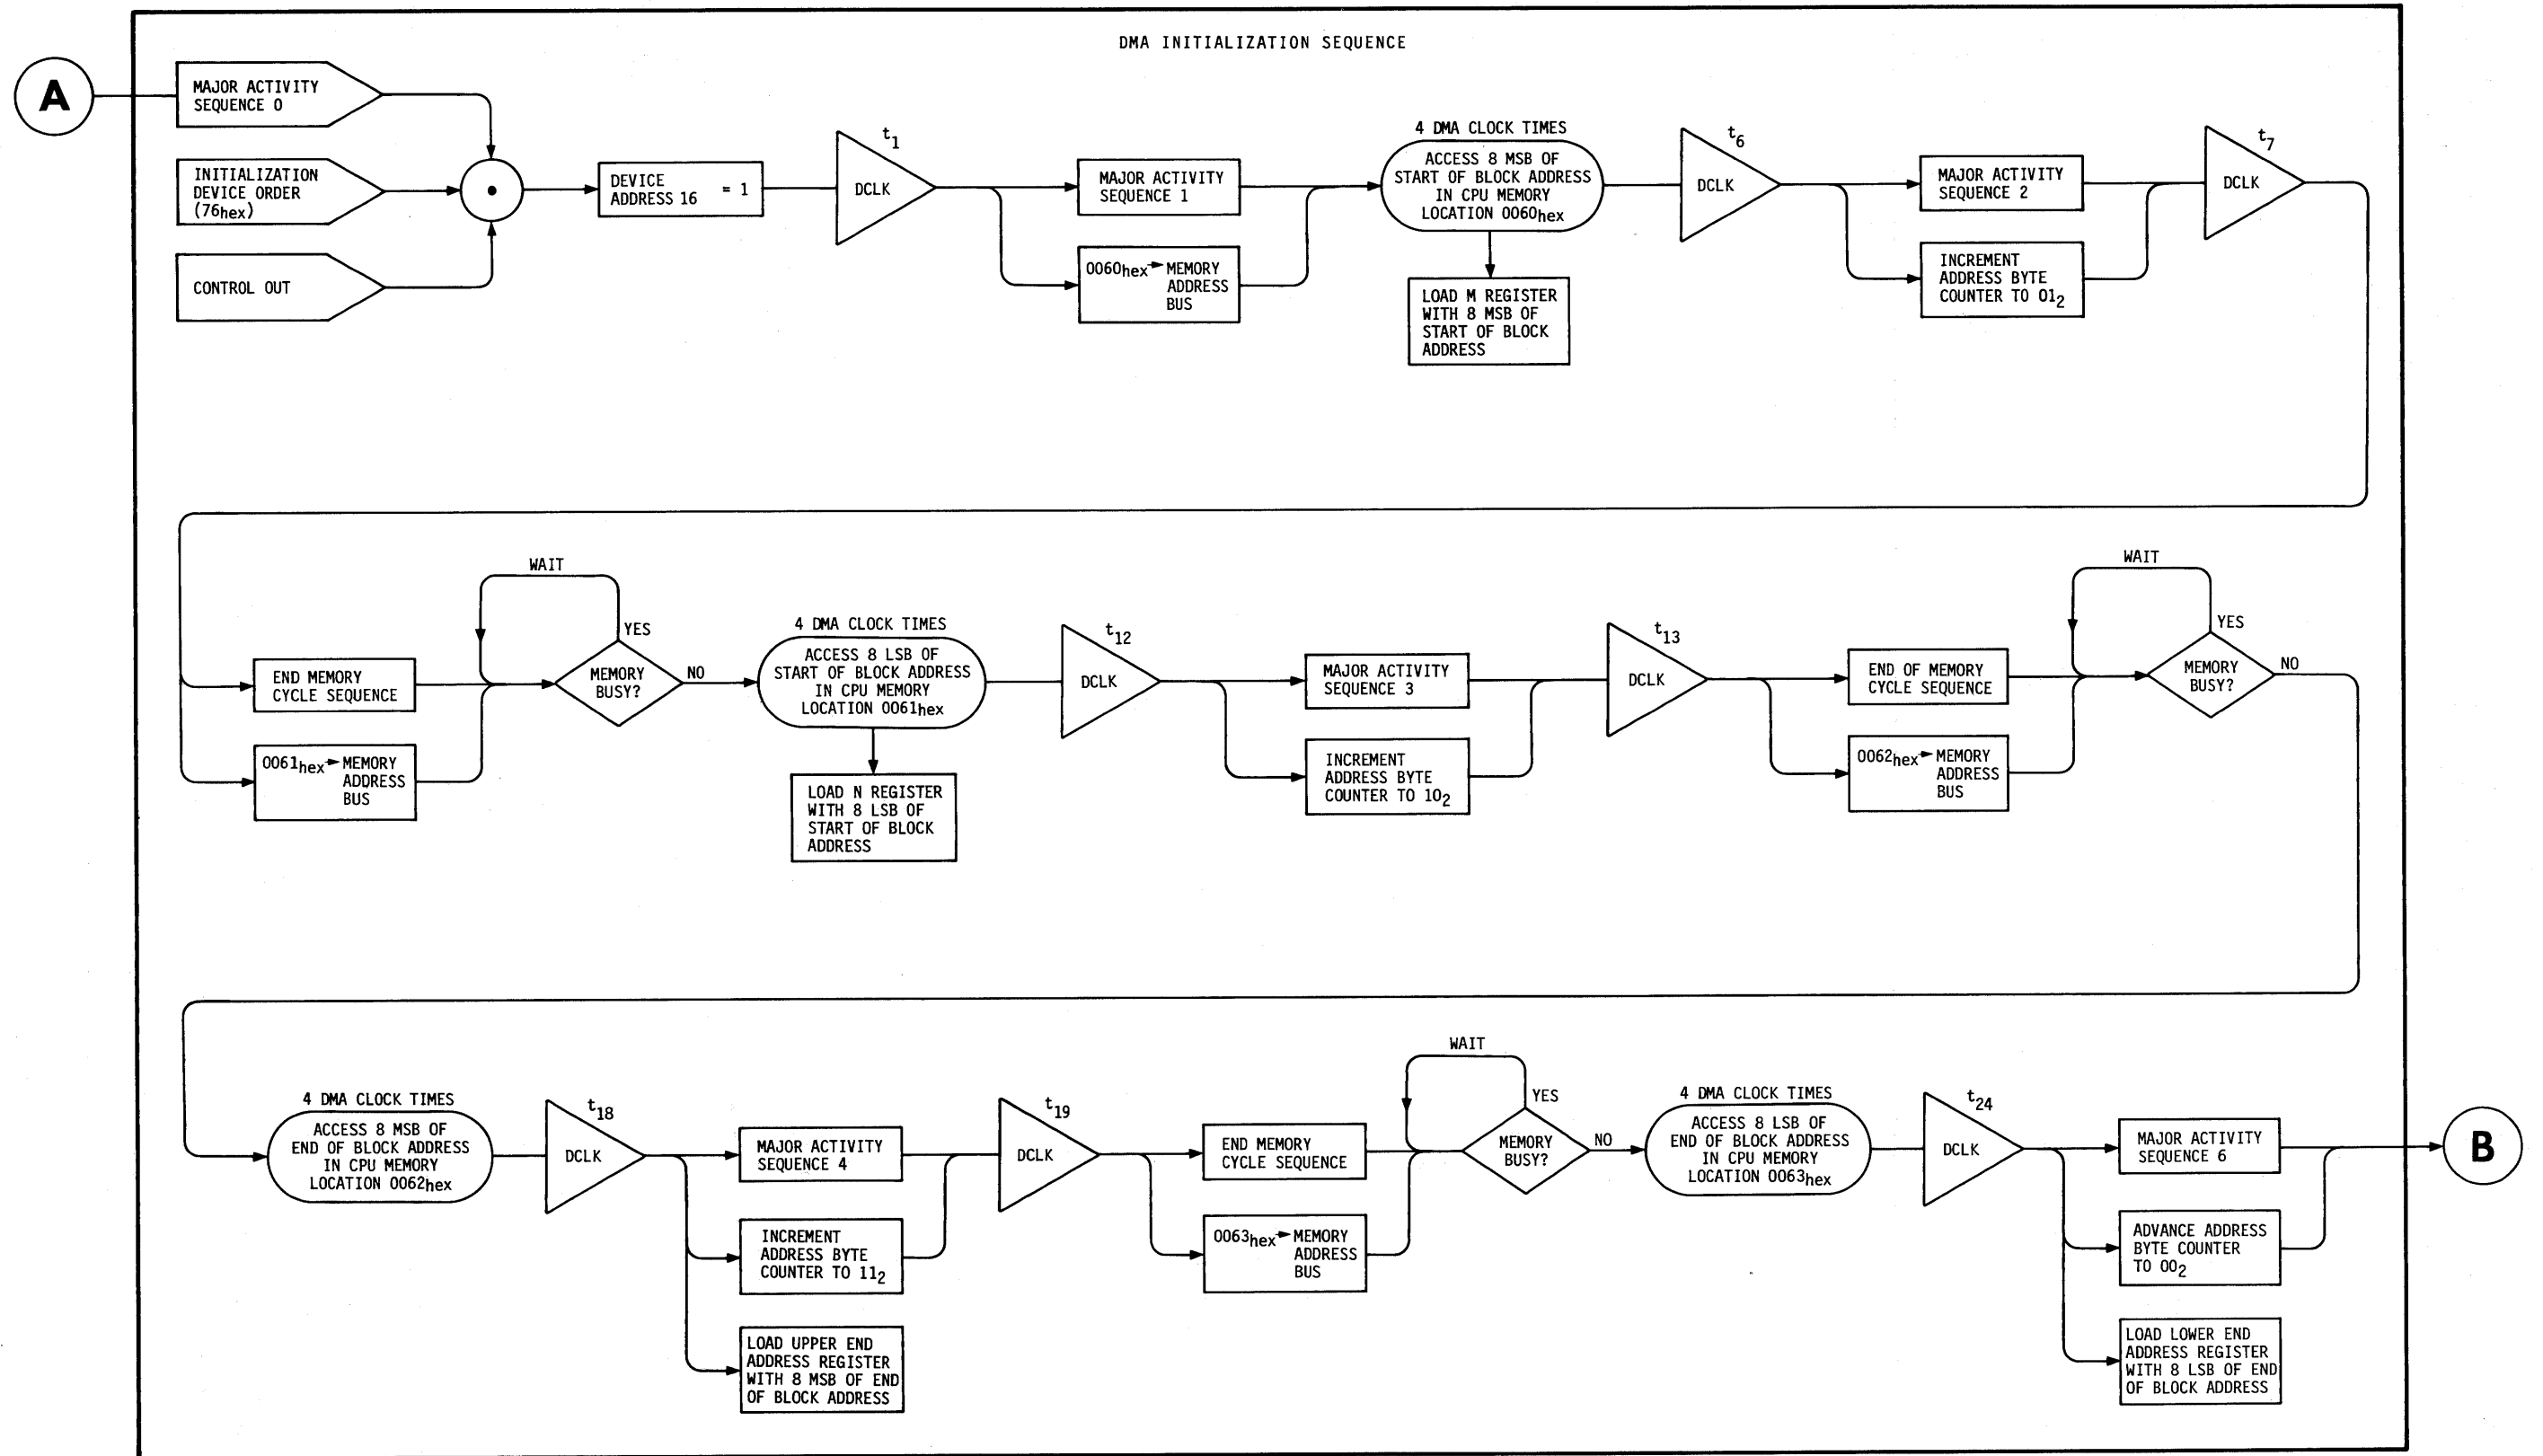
DMA INITIALIZATION SEQUENCE

A

MAJOR ACTIVITY SEQUENCE 0

INITIALIZATION DEVICE ORDER ($76_{hex}$)

CONTROL OUT

DEVICE ADDRESS 16 = 1

$t_1$

DCLK

MAJOR ACTIVITY SEQUENCE 1

$0060_{hex}$ → MEMORY ADDRESS BUS

4 DMA CLOCK TIMES

ACCESS 8 MSB OF START OF BLOCK ADDRESS IN CPU MEMORY LOCATION $0060_{hex}$

LOAD M REGISTER WITH 8 MSB OF START OF BLOCK ADDRESS

$t_6$

DCLK

MAJOR ACTIVITY SEQUENCE 2

INCREMENT ADDRESS BYTE COUNTER TO $01_2$

$t_7$

DCLK

END MEMORY CYCLE SEQUENCE

$0061_{hex}$ → MEMORY ADDRESS BUS

WAIT

YES

MEMORY BUSY?

NO

4 DMA CLOCK TIMES

ACCESS 8 LSB OF START OF BLOCK ADDRESS IN CPU MEMORY LOCATION $0061_{hex}$

LOAD N REGISTER WITH 8 LSB OF START OF BLOCK ADDRESS

$t_{12}$

DCLK

MAJOR ACTIVITY SEQUENCE 3

INCREMENT ADDRESS BYTE COUNTER TO $10_2$

$t_{13}$

DCLK

END OF MEMORY CYCLE SEQUENCE

$0062_{hex}$ → MEMORY ADDRESS BUS

WAIT

YES

MEMORY BUSY?

NO

4 DMA CLOCK TIMES

ACCESS 8 MSB OF END OF BLOCK ADDRESS IN CPU MEMORY LOCATION $0062_{hex}$

$t_{18}$

DCLK

MAJOR ACTIVITY SEQUENCE 4

INCREMENT ADDRESS BYTE COUNTER TO $11_2$

LOAD UPPER END ADDRESS REGISTER WITH 8 MSB OF END OF BLOCK ADDRESS

$t_{19}$

DCLK

END MEMORY CYCLE SEQUENCE

$0063_{hex}$ → MEMORY ADDRESS BUS

WAIT

YES

MEMORY BUSY?

NO

4 DMA CLOCK TIMES

ACCESS 8 LSB OF END OF BLOCK ADDRESS IN CPU MEMORY LOCATION $0063_{hex}$

$t_{24}$

DCLK

MAJOR ACTIVITY SEQUENCE 6

ADVANCE ADDRESS BYTE COUNTER TO $00_2$

LOAD LOWER END ADDRESS REGISTER WITH 8 LSB OF END OF BLOCK ADDRESS

B